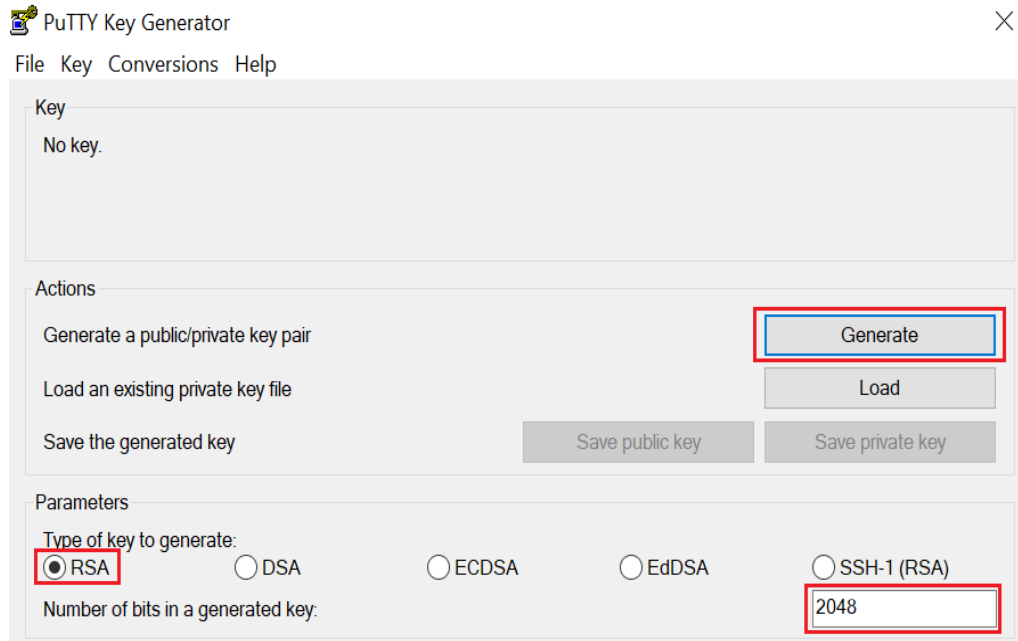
PuTTY Key Generator

File Key Conversions Help

Key
No key.

Actions
Generate a public/private key pair
Generate
Load an existing private key file
Load
Save the generated key
Save public key
Save private key

Parameters
Type of key to generate:
RSA
DSA
ECDSA
EdDSA
SSH-1 (RSA)
Number of bits in a generated key:
2048